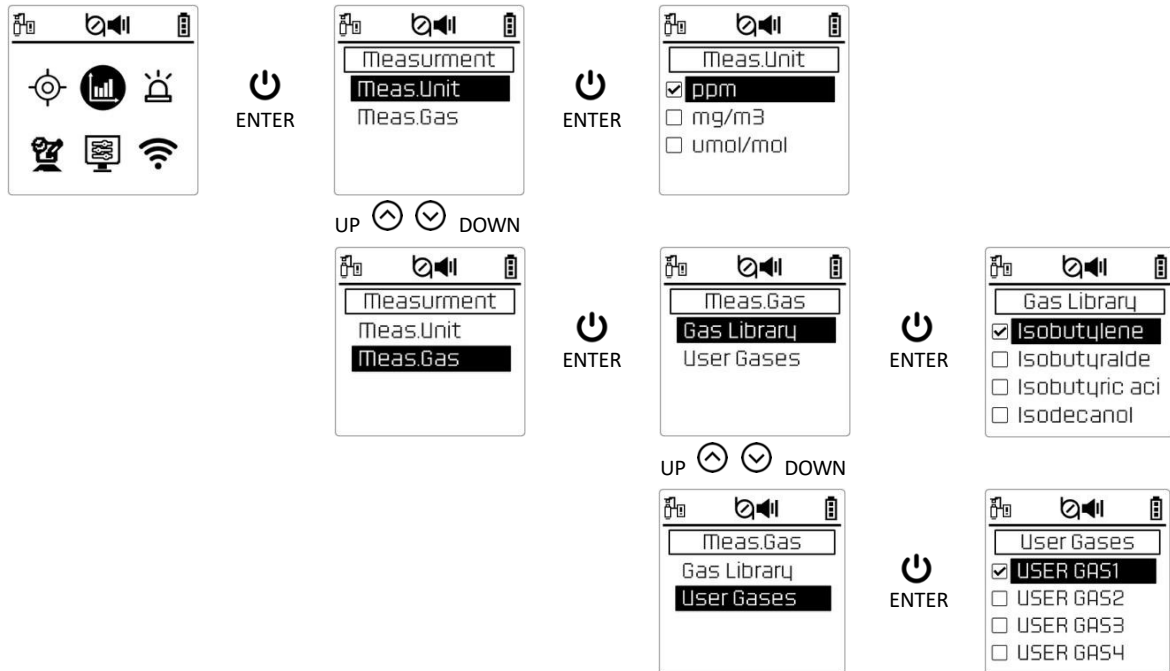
ENTER

Measurment
Meas.Unit
Meas.Gas

ENTER

Meas.Unit
☑ ppm
☐ mg/m3
☐ umol/mol

UP DOWN

Measurment
Meas.Unit
Meas.Gas

ENTER

Meas.Gas
Gas Library
User Gases

ENTER

Gas Library
☑ Isobutylene
☐ Isobutyralde
☐ Isobutyric aci
☐ Isodecanol

UP DOWN

Meas.Gas
Gas Library
User Gases

ENTER

User Gases
☑ USER GAS1
☐ USER GAS2
☐ USER GAS3
☐ USER GAS4